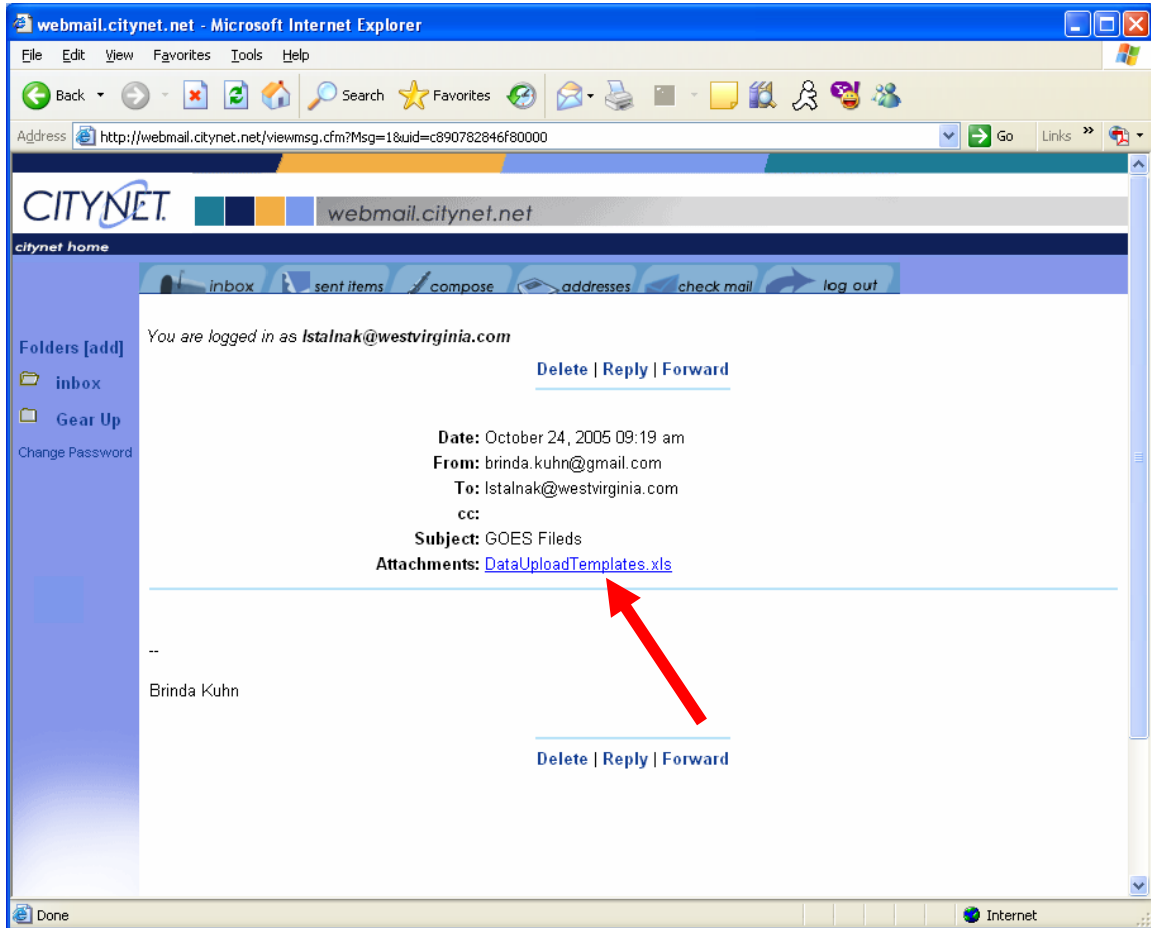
webmail.citynet.net - Microsoft Internet Explorer

File Edit View Favorites Tools Help

Back Search Favorites

Address http://webmail.citynet.net/viewmsg.cfm?Msg=1&uid=c890782846f80000 Go Links

CITYNET. webmail.citynet.net

citynet home

inbox sent items compose addresses check mail log out

Folders [add]

inbox

Gear Up

Change Password

You are logged in as lstalnak@westvirginia.com

Delete | Reply | Forward

Date: October 24, 2005 09:19 am
From: brinda.kuhn@gmail.com
To: lstalnak@westvirginia.com
cc:
Subject: GOES Fileds
Attachments: DataUploadTemplates.xls

--

Brinda Kuhn

Delete | Reply | Forward

Done Internet